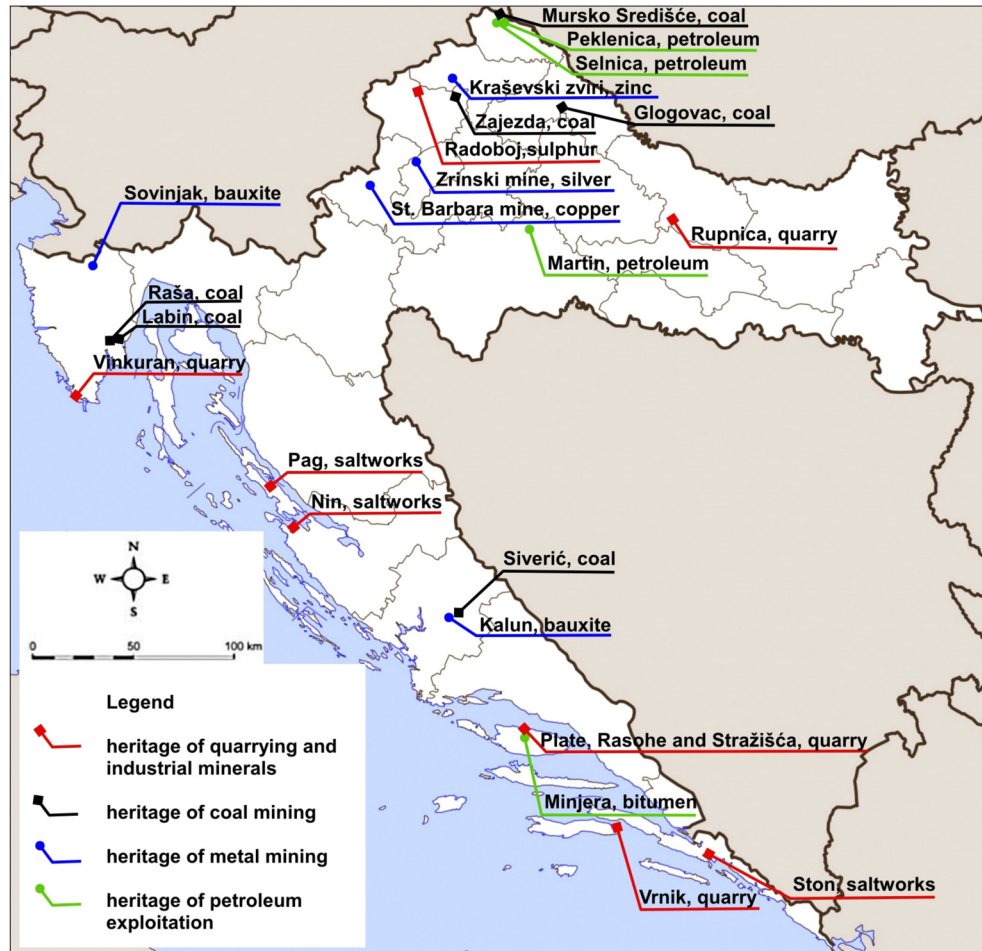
Mursko Središće, coal
Peklenica, petroleum
Selnica, petroleum
Kraševski zviri, zinc
Glogovac, coal
Zajezda, coal
Radoboj, sulphur
Zrinski mine, silver
Sovinjak, bauxite
St. Barbara mine, copper
Rupnica, quarry
Martin, petroleum
Raša, coal
Labin, coal
Vinkuran, quarry
Pag, saltworks
Nin, saltworks
N
W
E
S
0
50
100 km
Siverić, coal
Kalun, bauxite
Legend
heritage of quarrying and industrial minerals
heritage of coal mining
heritage of metal mining
heritage of petroleum exploitation
Plate, Rasohe and Stražišća, quarry
Minjera, bitumen
Ston, saltworks
Vrnik, quarry